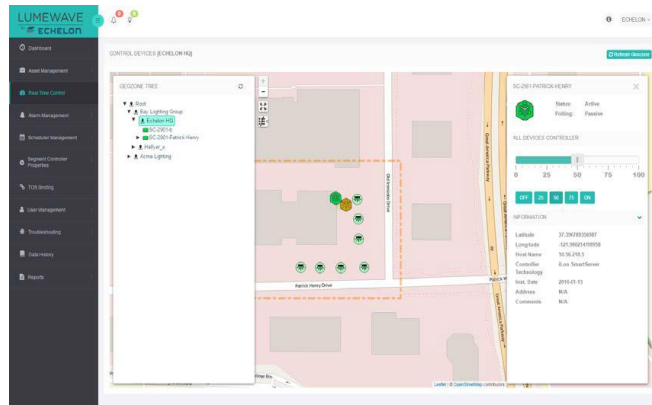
LUMEWAVE
ECHELON

0 0

ECHELON

Dashboard

Asset Management

Real Time Control

Alarm Management

Scheduler Management

Segment Controller Properties

TCS Binding

User Management

Troubleshooting

Data History

Reports

CONTROL DEVICES [ECHELON HQ]

Refresh Geozone

GEOZONE TREE

Root
Bay Lighting Group
Echelon HQ
SC-2901-6
SC-2901-Patrick Henry
Hellver_x
Acme Lighting

Patrick Henry Drive

Old Ironsides Drive

Great America Parkway

SC-2901-PATRICK HENRY

Status: Active
Polling: Passive

ALL DEVICES CONTROLLER

0 25 50 75 100

OFF 25 50 75 ON

INFORMATION

| | |
|---|---|
| Latitude | 37.396789356987 |
| Longitude | -121.966214169958 |
| Host Name | 10.16.218.5 |
| Controller Technology | ILon SmartServer |
| Inst. Date | 2015-01-13 |
| Address | N/A |
| Comments | N/A |

Leaflet | © OpenStreetMap contributors